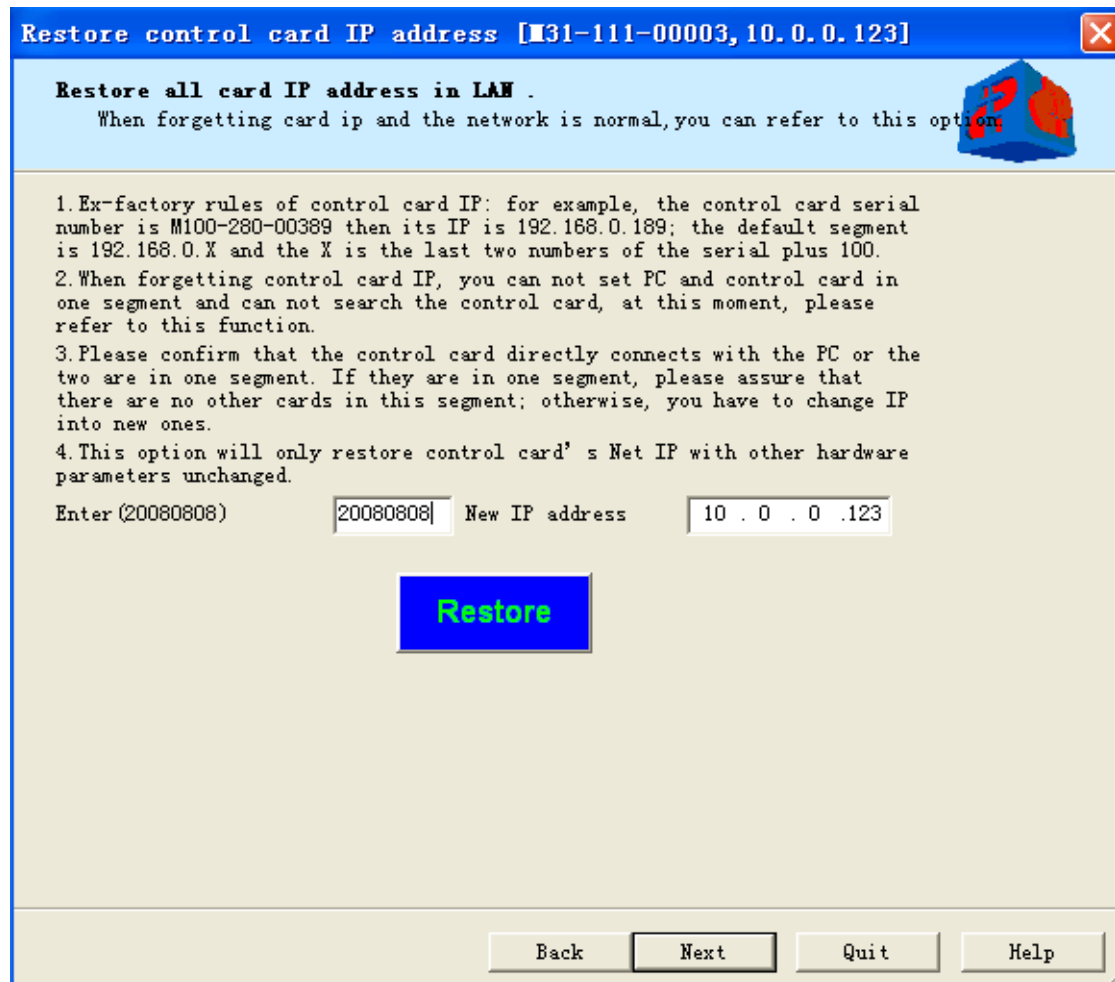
Restore control card IP address [M31-111-00003, 10.0.0.123]

Restore all card IP address in LAN .
When forgetting card ip and the network is normal, you can refer to this option.

1. Ex-factory rules of control card IP: for example, the control card serial number is M100-280-00389 then its IP is 192.168.0.189; the default segment is 192.168.0.X and the X is the last two numbers of the serial plus 100.

2. When forgetting control card IP, you can not set PC and control card in one segment and can not search the control card, at this moment, please refer to this function.

3. Please confirm that the control card directly connects with the PC or the two are in one segment. If they are in one segment, please assure that there are no other cards in this segment; otherwise, you have to change IP into new ones.

4. This option will only restore control card' s Net IP with other hardware parameters unchanged.

Enter (20080808) 20080808 New IP address 10 . 0 . 0 .123

Restore

Back Next Quit Help